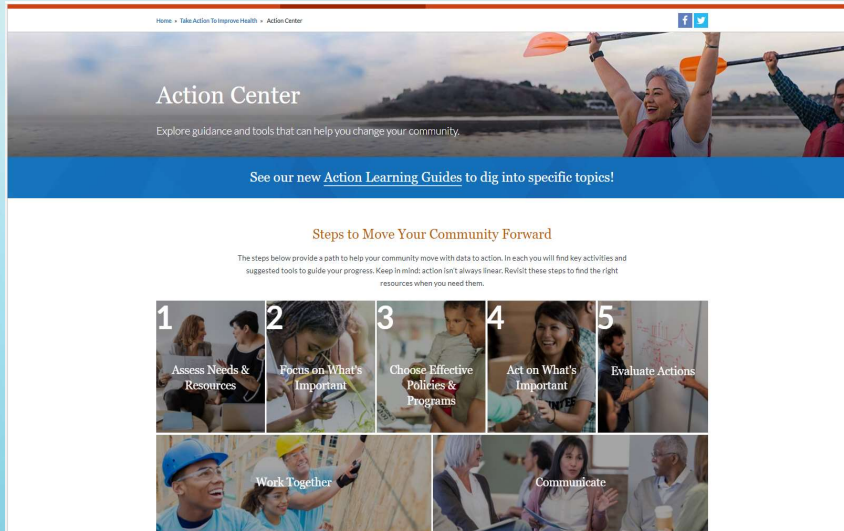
Home » Take Action To Improve Health » Action Center

Action Center

Explore guidance and tools that can help you change your community.

See our new Action Learning Guides to dig into specific topics!

Steps to Move Your Community Forward

The steps below provide a path to help your community move with data to action. In each you will find key activities and suggested tools to guide your progress. Keep in mind: action isn't always linear. Revisit these steps to find the right resources when you need them.

1 Assess Needs & Resources

2 Focus on What's Important

3 Choose Effective Policies & Programs

4 Act on What's Important

5 Evaluate Actions

Work Together

Communicate